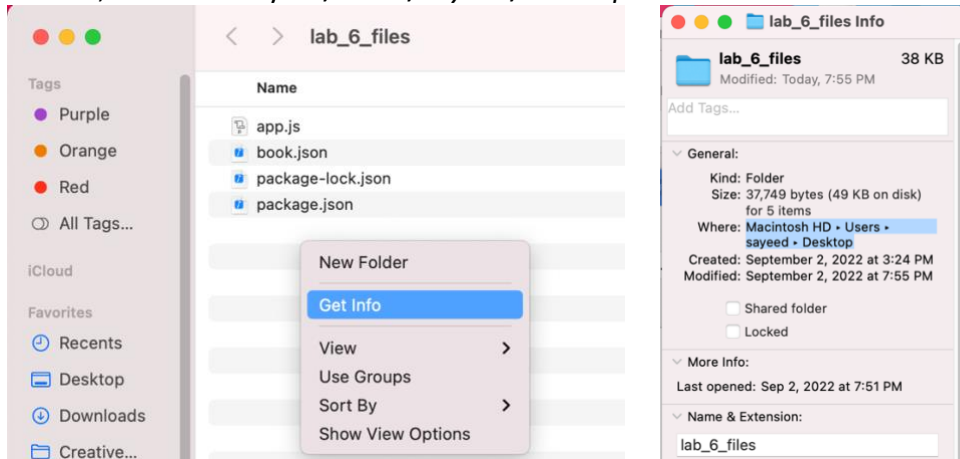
lab_6_files

Tags
Purple
Orange
Red
All Tags...

iCloud

Favorites
Recents
Desktop
Downloads
Creative...

Name
app.js
book.json
package-lock.json
package.json

New Folder
Get Info
View
Use Groups
Sort By
Show View Options

lab_6_files Info

lab_6_files 38 KB
Modified: Today, 7:55 PM

Add Tags...

General:
Kind: Folder
Size: 37,749 bytes (49 KB on disk) for 5 items
Where: Macintosh HD ▸ Users ▸ sayeed ▸ Desktop
Created: September 2, 2022 at 3:24 PM
Modified: September 2, 2022 at 7:55 PM

Shared folder
Locked

More Info:
Last opened: Sep 2, 2022 at 7:51 PM

Name & Extension:
lab_6_files